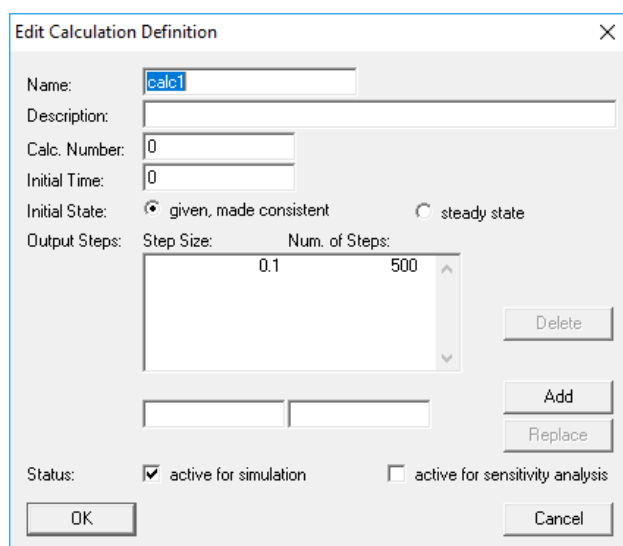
Edit Calculation Definition

Name: calc1
Description:
Calc. Number: 0
Initial Time: 0
Initial State: given, made consistent steady state
Output Steps: Step Size: Num. of Steps:

| Step Size: | Num. of Steps: |
|---|---|
| 0.1 | 500 |

Delete
Add
Replace

Status: active for simulation active for sensitivity analysis

OK
Cancel